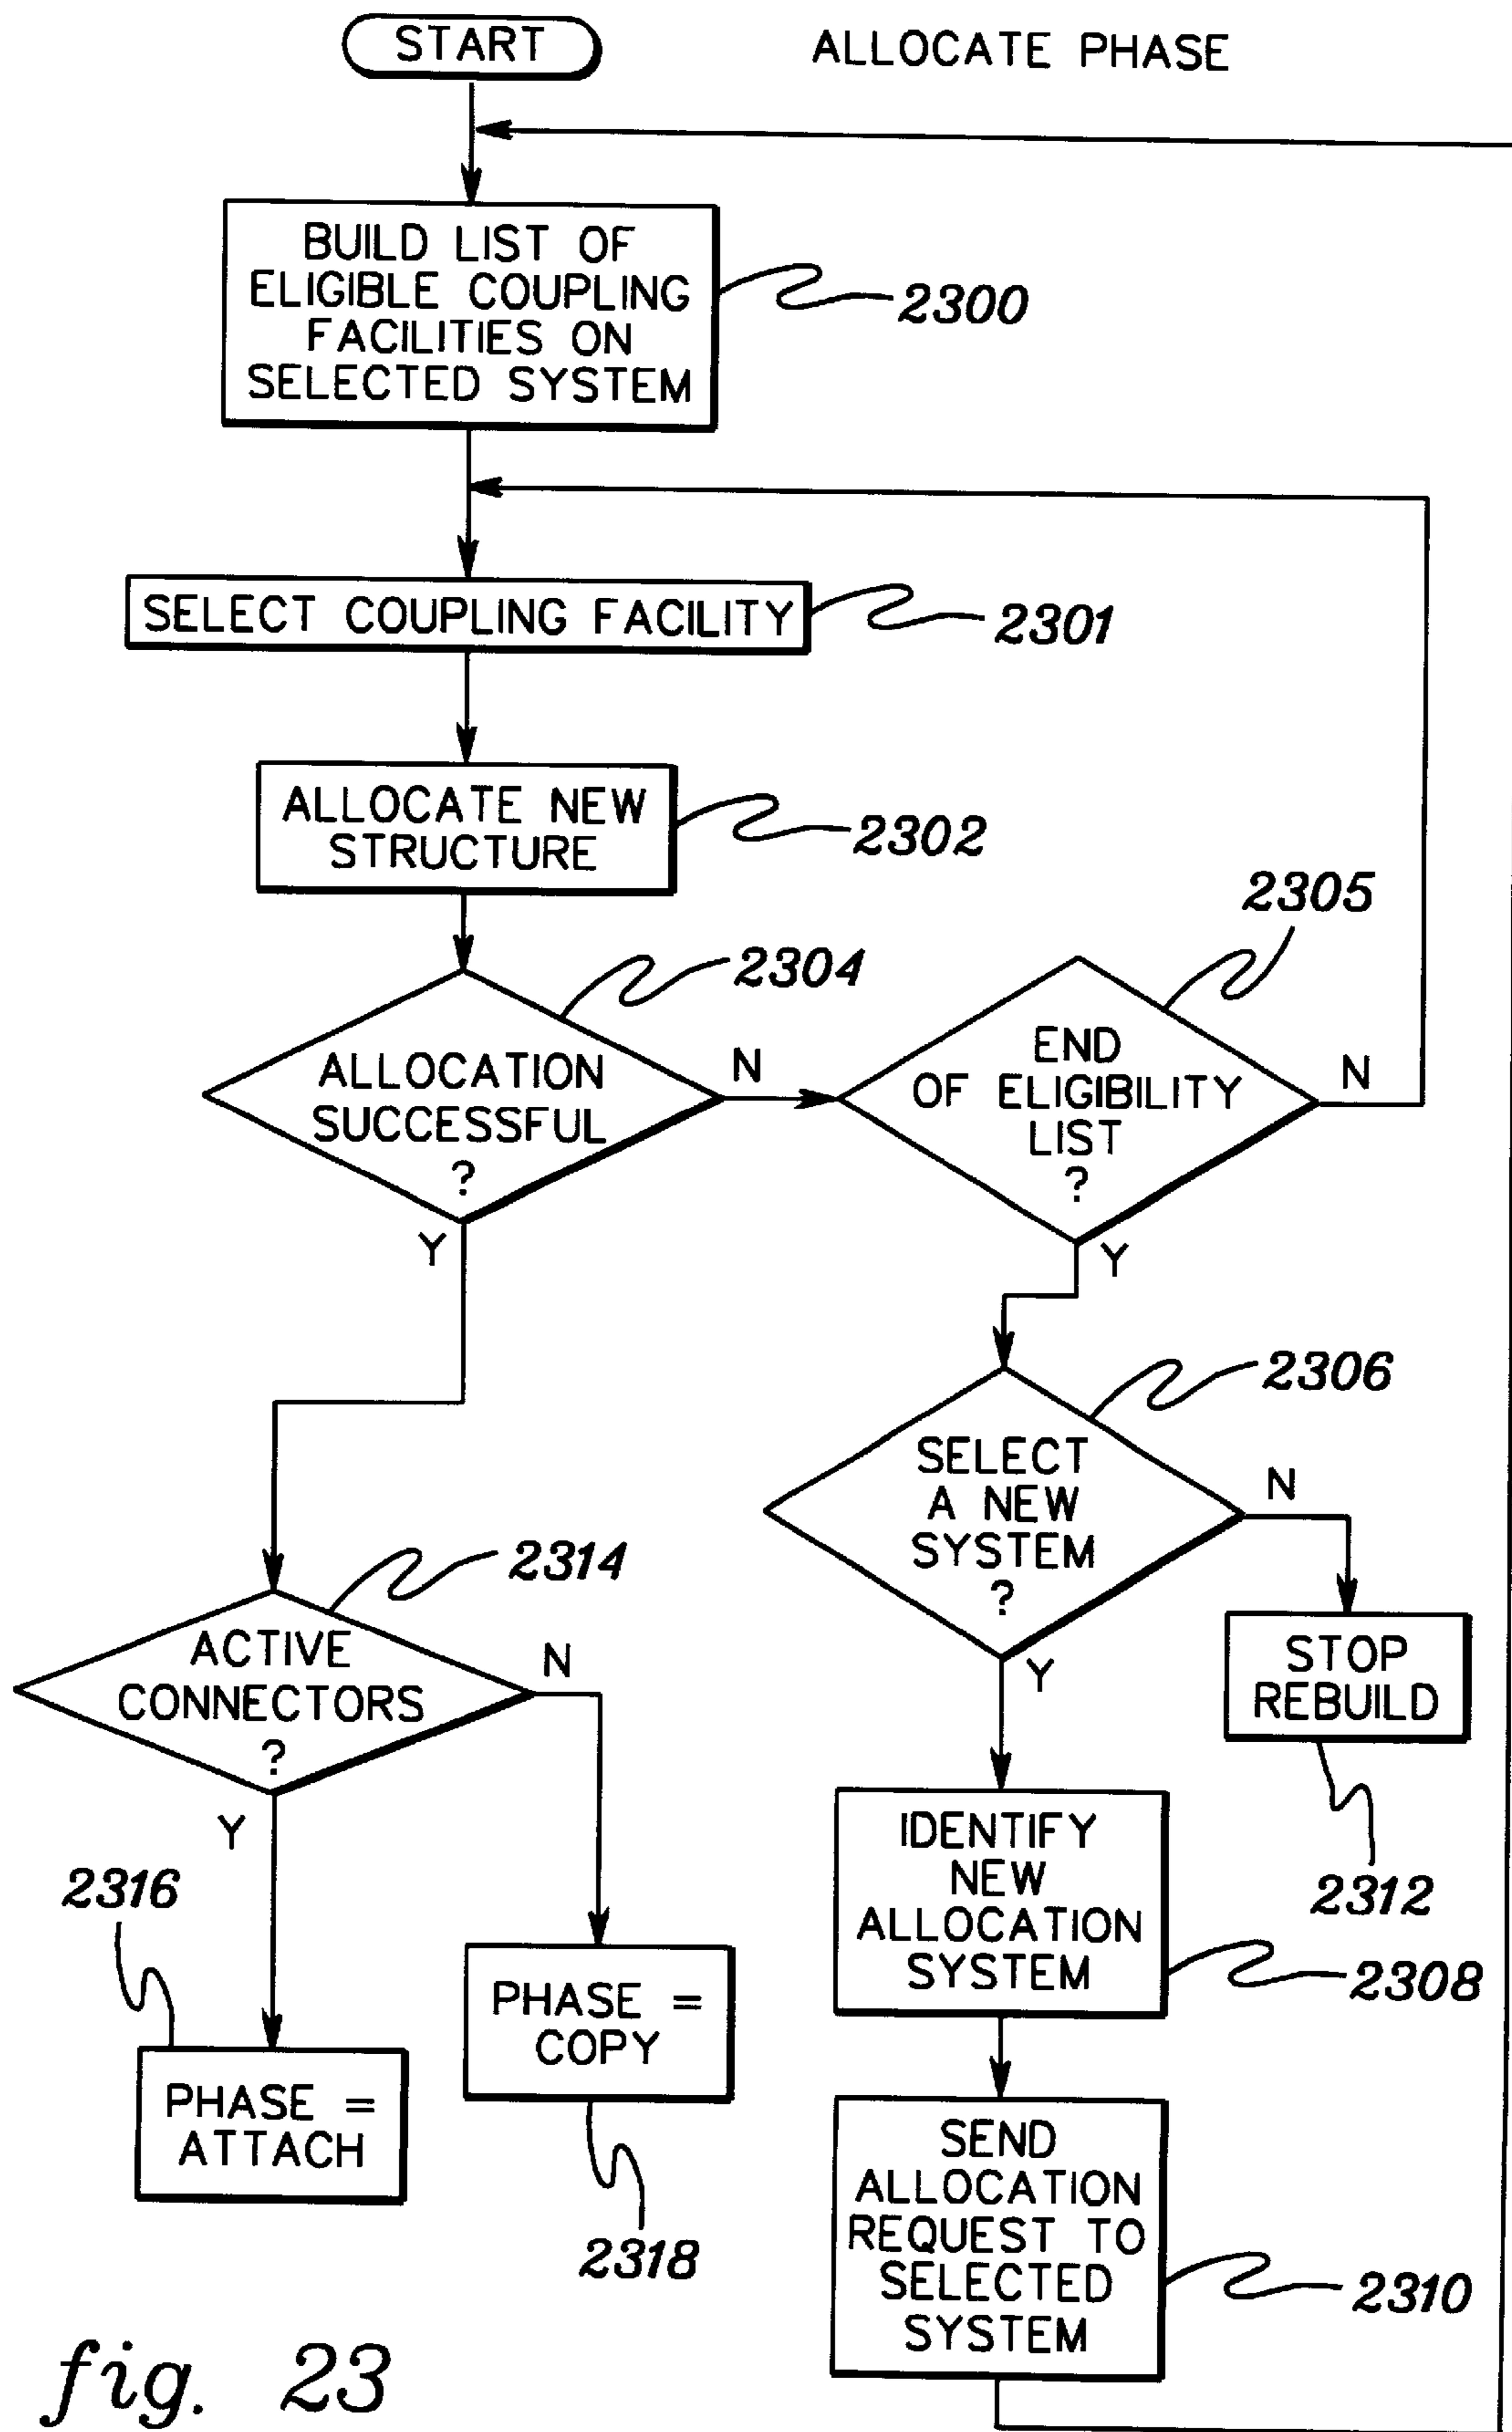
START

ALLOCATE PHASE

BUILD LIST OF ELIGIBLE COUPLING FACILITIES ON SELECTED SYSTEM

2300

SELECT COUPLING FACILITY

2301

ALLOCATE NEW STRUCTURE

2302

2305

2304

ALLOCATION SUCCESSFUL ?

N

END OF ELIGIBILITY LIST ?

N

Y

Y

2306

SELECT A NEW SYSTEM ?

N

2314

ACTIVE CONNECTORS ?

N

STOP REBUILD

Y

Y

2316

2312

IDENTIFY NEW ALLOCATION SYSTEM

PHASE = COPY

2308

PHASE = ATTACH

2318

SEND ALLOCATION REQUEST TO SELECTED SYSTEM

2310

fig. 23